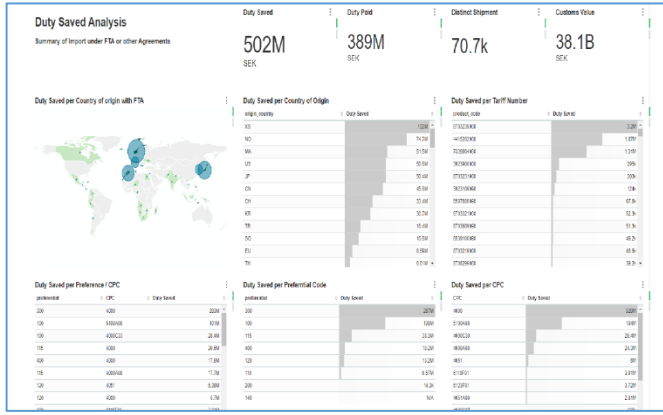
Duty Saved Analysis

Summary of Import under FTA or other Agreements

Duty Saved

502M

SEK

Duty Paid

389M

SEK

Distinct Shipment

70.7k

Customs Value

38.1B

SEK

Duty Saved per Country of origin with FTA

Duty Saved per Country of Origin

| origin_country | Duty Saved |
|---|---|
| KS | 103M |
| NO | 74.5M |
| MA | 51.5M |
| US | 50.5M |
| JP | 50.4M |
| CN | 45.6M |
| CH | 33.4M |
| KR | 32.7M |
| TR | 18.4M |
| SG | 15.5M |
| EU | 8.8M |
| TH | 6.51M |

Duty Saved per Tariff Number

| product_code | Duty Saved |
|---|---|
| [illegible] | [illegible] |
| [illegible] | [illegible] |
| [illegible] | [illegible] |
| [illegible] | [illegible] |
| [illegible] | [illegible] |
| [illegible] | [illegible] |
| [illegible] | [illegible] |
| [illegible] | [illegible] |
| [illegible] | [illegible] |
| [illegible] | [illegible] |
| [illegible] | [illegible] |
| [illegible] | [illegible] |

Duty Saved per Preference / CPC

| preferential | CPC | Duty Saved |
|---|---|---|
| 200 | 4000 | 203M |
| 120 | 5100A00 | 101M |
| 120 | 4000C33 | 28.4M |
| 115 | 4000 | 26.8M |
| 400 | 4000 | 17.8M |
| 115 | 4000A00 | 17.7M |
| 120 | 4251 | 5.38M |
| 120 | 4000 | 5.7M |
| 120 | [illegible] | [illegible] |

Duty Saved per Preferntial Code

| preferential | Duty Saved |
|---|---|
| 200 | 207M |
| 100 | 130M |
| 115 | 28.3M |
| 400 | 13.2M |
| 120 | 13.2M |
| 110 | 6.57M |
| 200 | 14.3k |
| 140 | N/A |

Duty Saved per CPC

| CPC | Duty Saved |
|---|---|
| 4000 | 320M |
| 5100A00 | 104M |
| 4000C33 | 28.4M |
| 4000A00 | 24.2M |
| 4051 | 5.38M |
| 5110F01 | 3.51M |
| 5123F01 | 3.72M |
| 4051A00 | 2.51M |